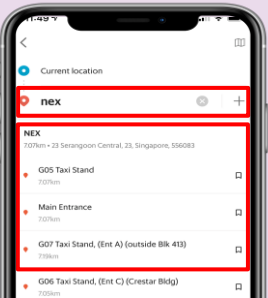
Current location

nex

NEX
7.07km • 23 Serangoon Central, 23, Singapore, 556083

G05 Taxi Stand
7.07km

Main Entrance
7.07km

G07 Taxi Stand, (Ent A) (outside Blk 413)
7.19km

G06 Taxi Stand, (Ent C) (Crestar Bldg)